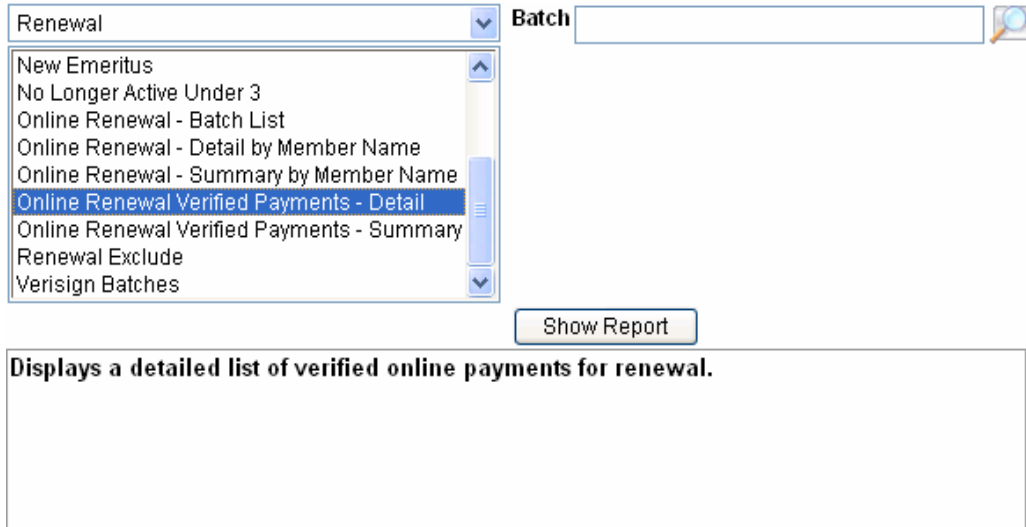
Renewal

Batch

New Emeritus
No Longer Active Under 3
Online Renewal - Batch List
Online Renewal - Detail by Member Name
Online Renewal - Summary by Member Name
Online Renewal Verified Payments - Detail
Online Renewal Verified Payments - Summary
Renewal Exclude
Verisign Batches

Show Report

Displays a detailed list of verified online payments for renewal.